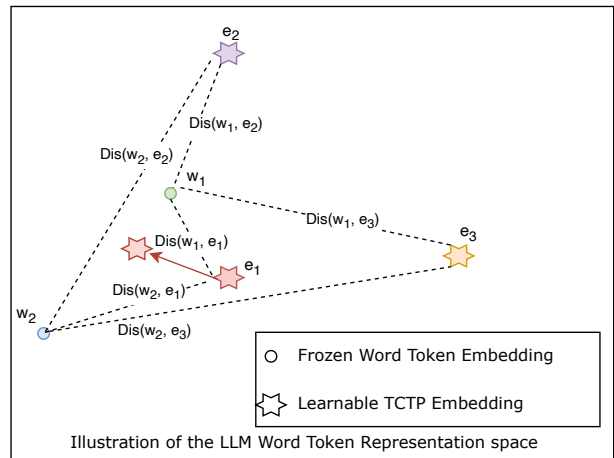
$e_2$

Dis($w_1$, $e_2$)

Dis($w_2$, $e_2$)

$w_1$

Dis($w_1$, $e_3$)

$e_3$

Dis($w_1$, $e_1$)

$e_1$

Dis($w_2$, $e_1$)

$w_2$

Dis($w_2$, $e_3$)

Frozen Word Token Embedding

Learnable TCTP Embedding

Illustration of the LLM Word Token Representation space